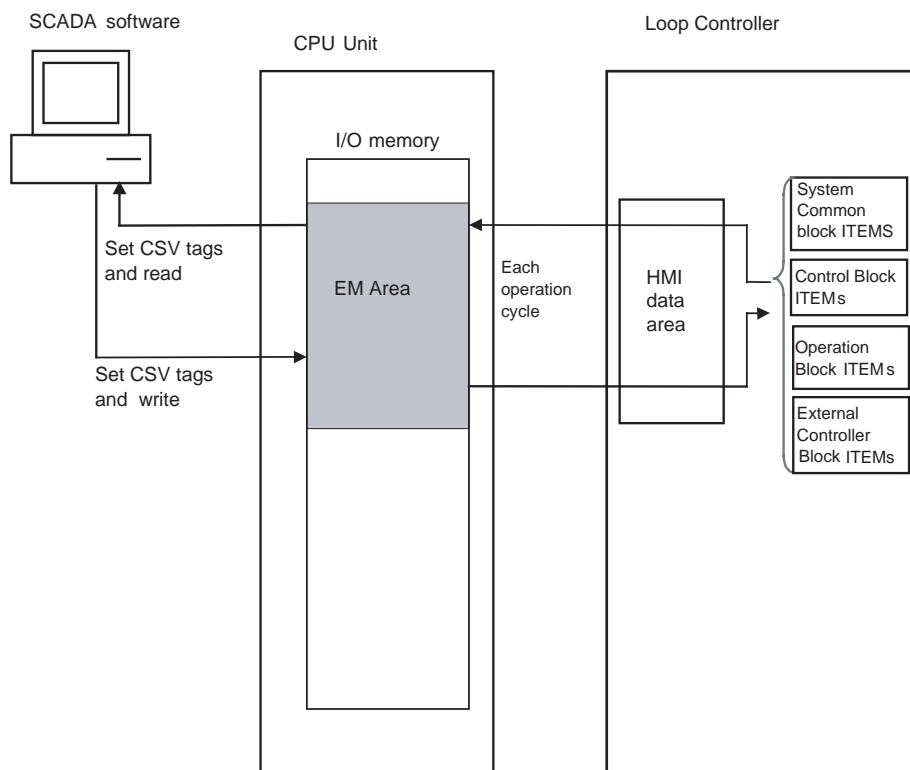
SCADA software

CPU Unit

Loop Controller

I/O memory

Set CSV tags and read

EM Area

Each operation cycle

HMI data area

Set CSV tags and write

System Common block ITEMS

Control Block ITEMs

Operation Block ITEMs

External Controller Block ITEMs